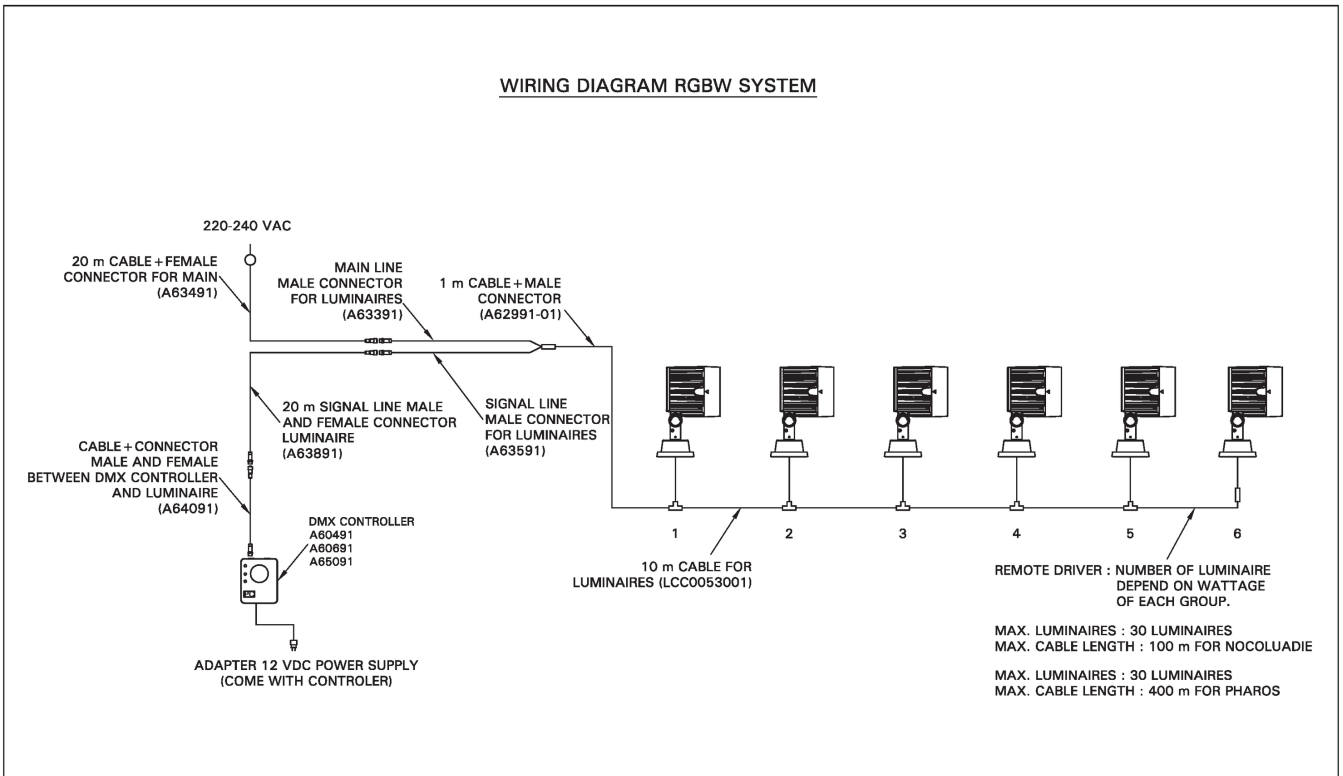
WIRING DIAGRAM RGBW SYSTEM

220-240 VAC

20 m CABLE + FEMALE CONNECTOR FOR MAIN (A63491)

MAIN LINE MALE CONNECTOR FOR LUMINAIRES (A63391)

1 m CABLE + MALE CONNECTOR (A62991-01)

20 m SIGNAL LINE MALE AND FEMALE CONNECTOR LUMINAIRE (A63891)

SIGNAL LINE MALE CONNECTOR FOR LUMINAIRES (A63591)

CABLE + CONNECTOR MALE AND FEMALE BETWEEN DMX CONTROLLER AND LUMINAIRE (A64091)

DMX CONTROLLER A60491 A60691 A65091

1 2 3 4 5 6

10 m CABLE FOR LUMINAIRES (LCC0053001)

REMOTE DRIVER : NUMBER OF LUMINAIRE DEPEND ON WATTAGE OF EACH GROUP.

MAX. LUMINAIRES : 30 LUMINAIRES
MAX. CABLE LENGTH : 100 m FOR NOCOLUADIE

MAX. LUMINAIRES : 30 LUMINAIRES
MAX. CABLE LENGTH : 400 m FOR PHAROS

ADAPTER 12 VDC POWER SUPPLY (COME WITH CONTROLER)